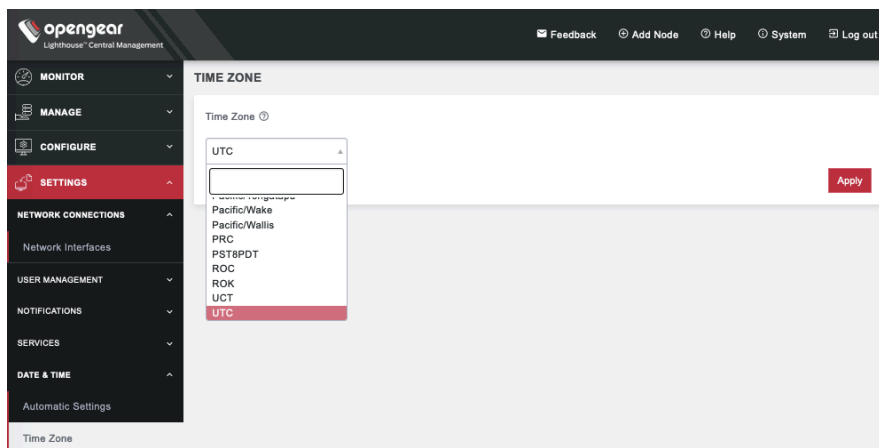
opengear
Lighthouse™ Central Management

Feedback
Add Node
Help
System
Log out

MONITOR
MANAGE
CONFIGURE
SETTINGS
NETWORK CONNECTIONS
Network Interfaces
USER MANAGEMENT
NOTIFICATIONS
SERVICES
DATE & TIME
Automatic Settings
Time Zone

TIME ZONE

Time Zone

UTC

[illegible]
Pacific/Wake
Pacific/Wallis
PRC
PST8PDT
ROC
ROK
UCT
UTC

Apply